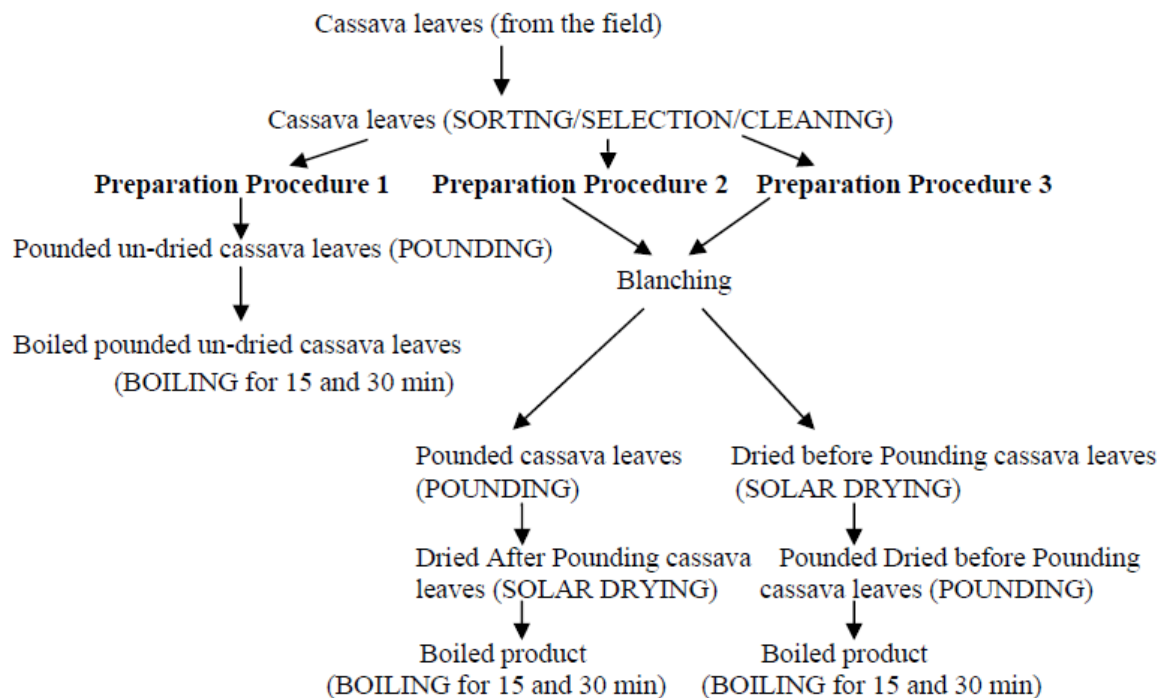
Cassava leaves (from the field)

Cassava leaves (SORTING/SELECTION/CLEANING)

**Preparation Procedure 1** **Preparation Procedure 2** **Preparation Procedure 3**

Pounded un-dried cassava leaves (POUNDING)

Boiled pounded un-dried cassava leaves (BOILING for 15 and 30 min)

Blanching

Pounded cassava leaves (POUNDING)

Dried After Pounding cassava leaves (SOLAR DRYING)

Boiled product (BOILING for 15 and 30 min)

Dried before Pounding cassava leaves (SOLAR DRYING)

Pounded Dried before Pounding cassava leaves (POUNDING)

Boiled product (BOILING for 15 and 30 min)